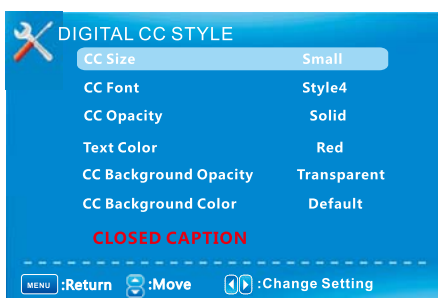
DIGITAL CC STYLE

| | |
|---|---|
| CC Size | Small |
| CC Font | Style4 |
| CC Opacity | Solid |
| Text Color | Red |
| CC Background Opacity | Transparent |
| CC Background Color | Default |

CLOSED CAPTION

MENU :Return :Move :Change Setting